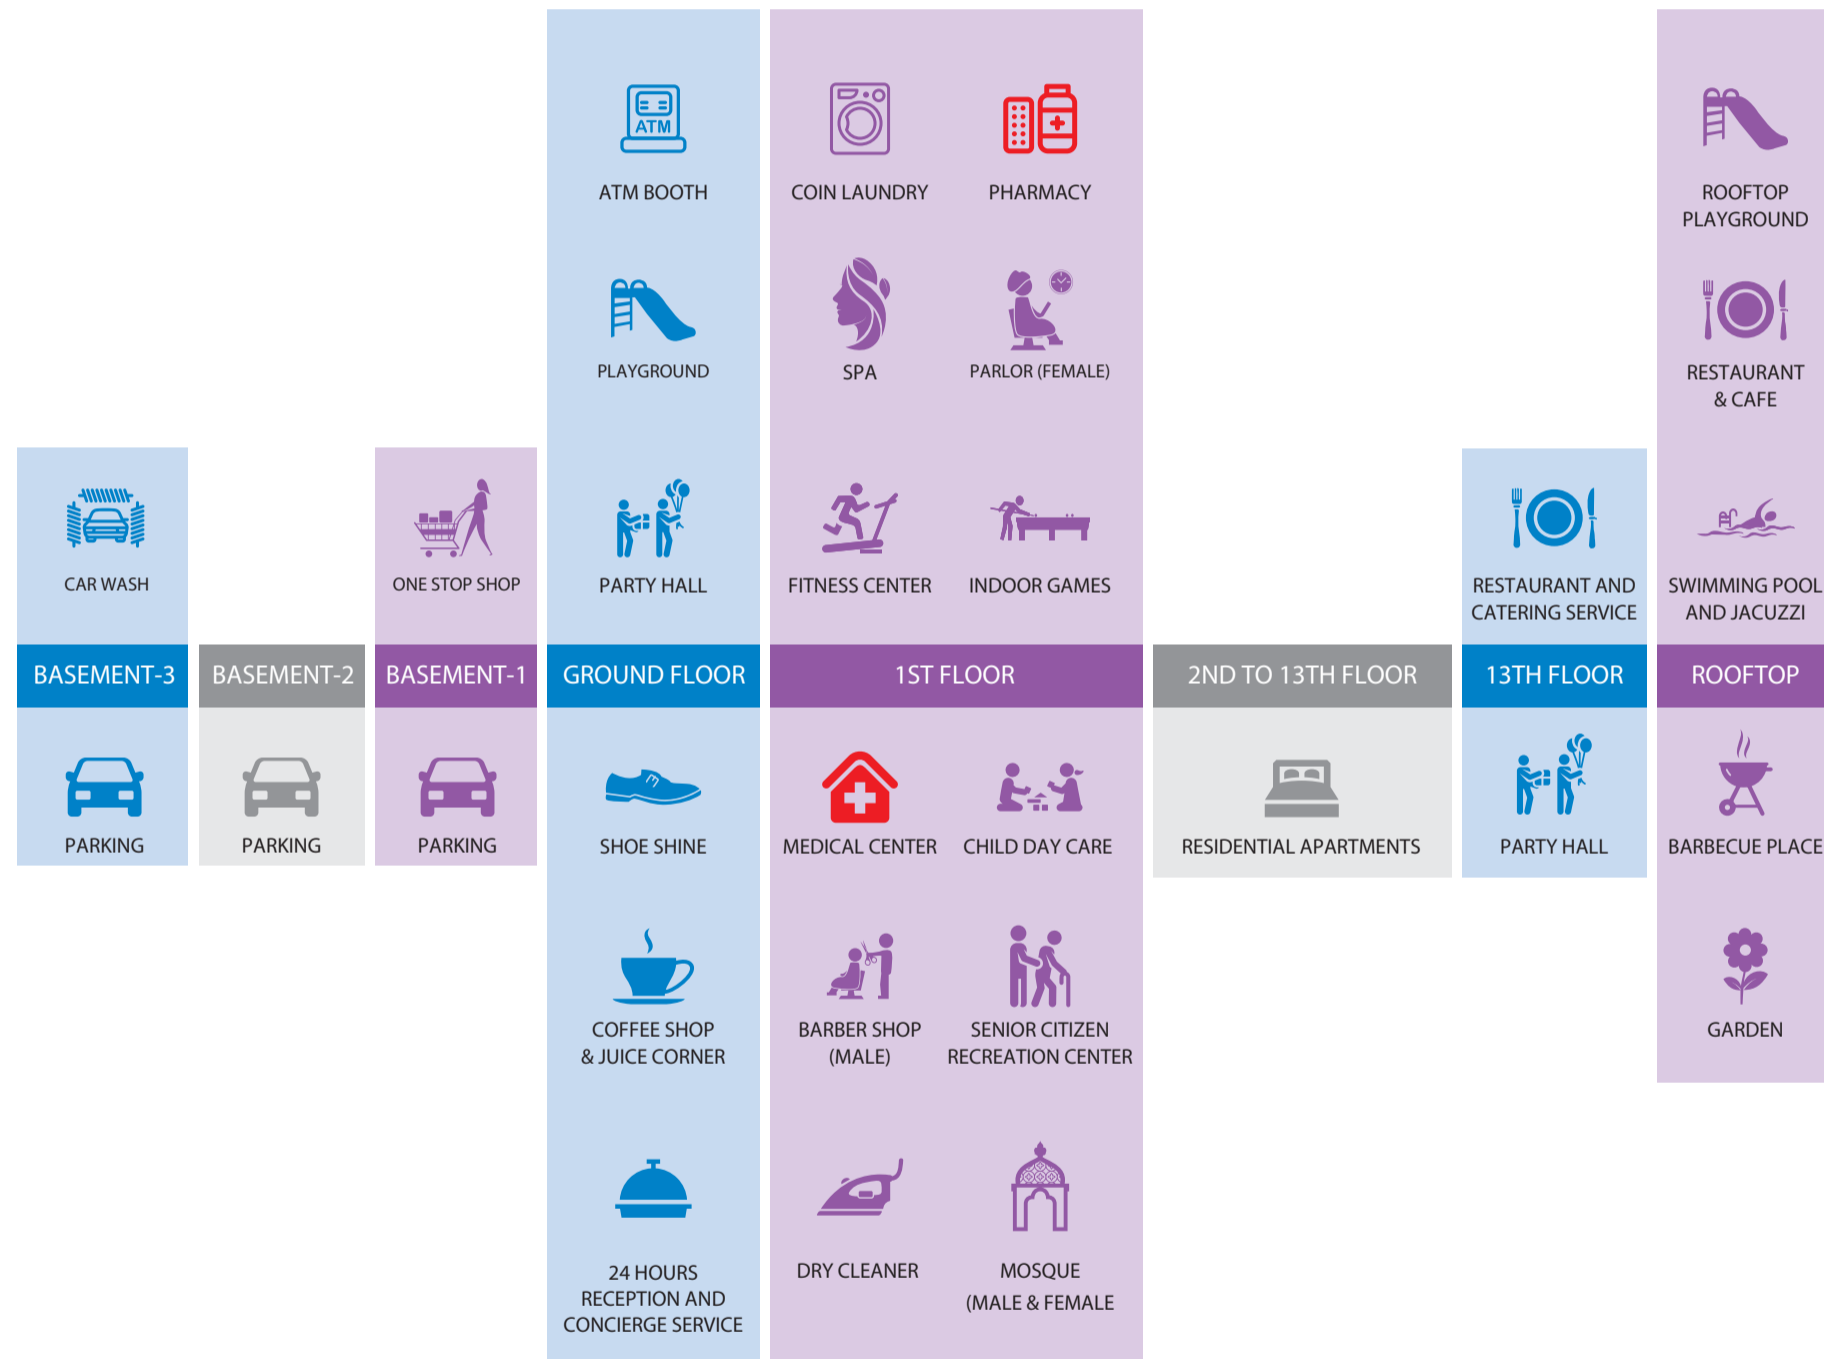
CAR WASH

BASEMENT-3

PARKING

BASEMENT-2

PARKING

ONE STOP SHOP

BASEMENT-1

PARKING

ATM

ATM BOOTH

PLAYGROUND

PARTY HALL

GROUND FLOOR

SHOE SHINE

COFFEE SHOP & JUICE CORNER

24 HOURS RECEPTION AND CONCIERGE SERVICE

COIN LAUNDRY

PHARMACY

SPA

PARLOR (FEMALE)

FITNESS CENTER

INDOOR GAMES

1ST FLOOR

MEDICAL CENTER

CHILD DAY CARE

BARBER SHOP (MALE)

SENIOR CITIZEN RECREATION CENTER

DRY CLEANER

MOSQUE (MALE & FEMALE

2ND TO 13TH FLOOR

RESIDENTIAL APARTMENTS

RESTAURANT AND CATERING SERVICE

13TH FLOOR

PARTY HALL

ROOFTOP PLAYGROUND

RESTAURANT & CAFE

SWIMMING POOL AND JACUZZI

ROOFTOP

BARBECUE PLACE

GARDEN